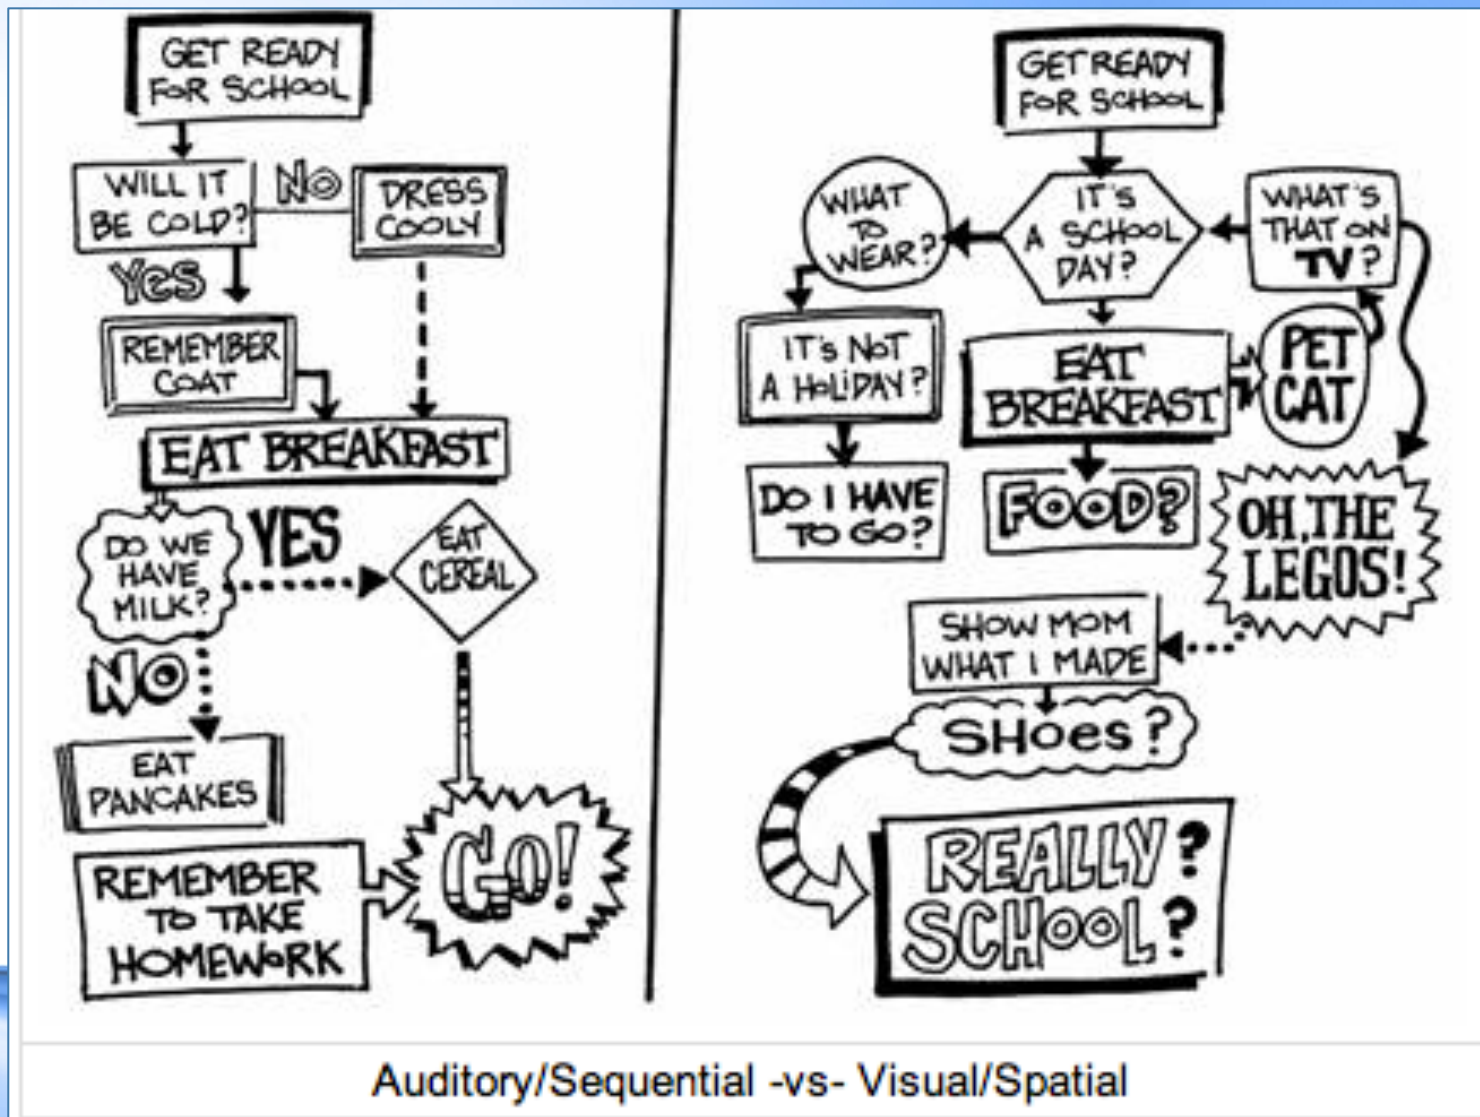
GET READY FOR SCHOOL

WILL IT BE COLD?

NO

DRESS COOLY

YES

REMEMBER COAT

EAT BREAKFAST

DO WE HAVE MILK?

YES

EAT CEREAL

NO

EAT PANCAKES

REMEMBER TO TAKE HOMEWORK

GO!

GET READY FOR SCHOOL

IT'S A SCHOOL DAY?

WHAT TO WEAR?

WHAT'S THAT ON TV?

IT'S NOT A HOLIDAY?

EAT BREAKFAST

PET CAT

DO I HAVE TO GO?

FOOD?

OH, THE LEGOS!

SHOW MOM WHAT I MADE

SHOES?

REALLY? SCHOOL?

Auditory/Sequential -vs- Visual/Spatial